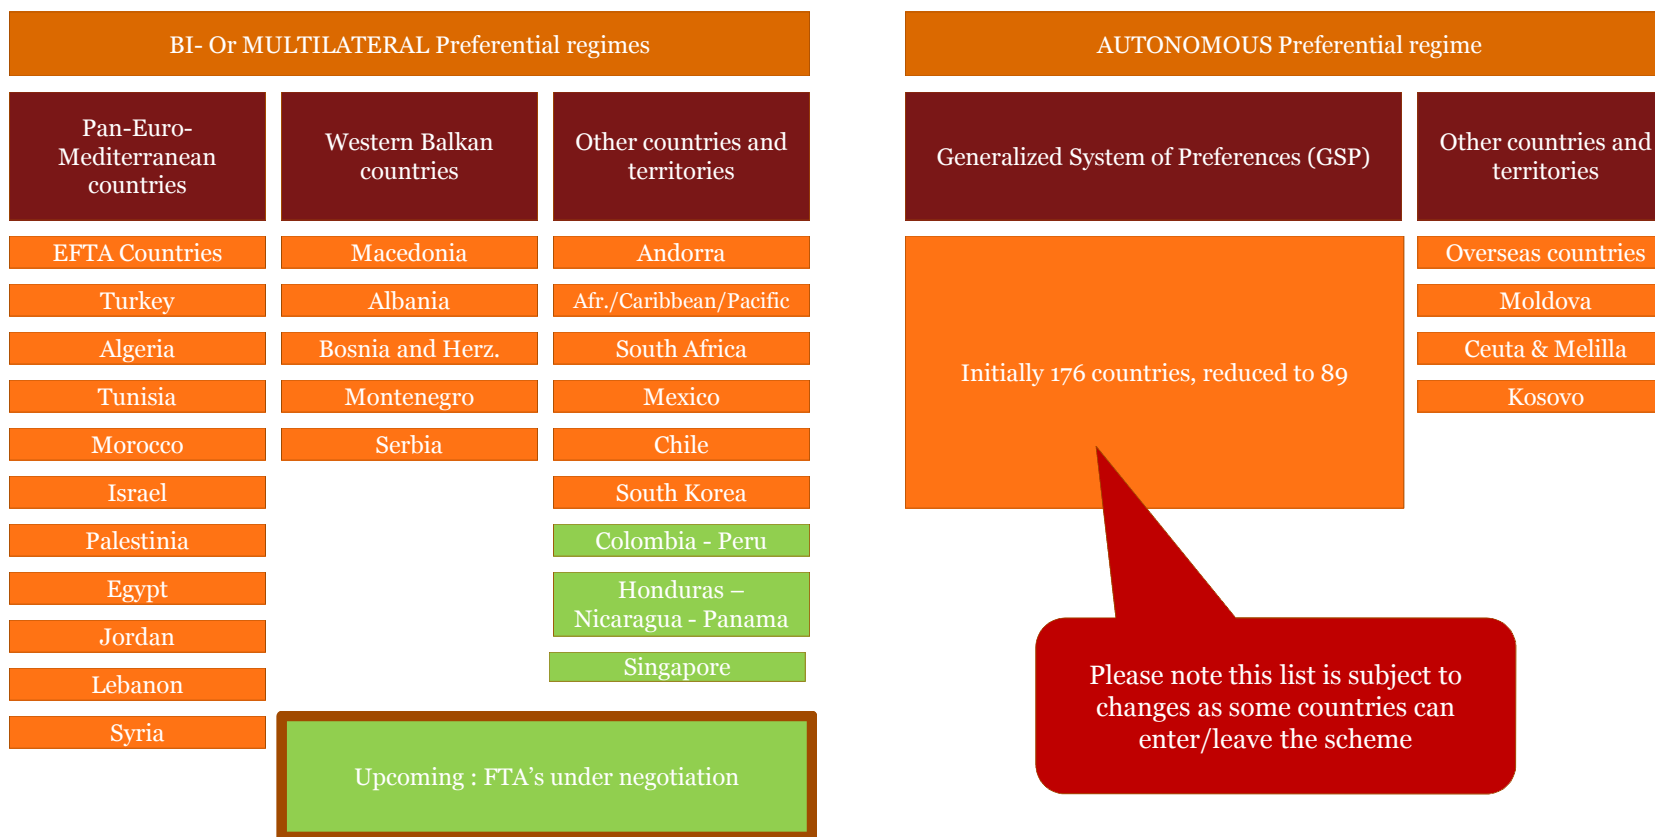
BI- Or MULTILATERAL Preferential regimes

Pan-Euro-Mediterranean countries

EFTA Countries

Turkey

Algeria

Tunisia

Morocco

Israel

Palestinia

Egypt

Jordan

Lebanon

Syria

Western Balkan countries

Macedonia

Albania

Bosnia and Herz.

Montenegro

Serbia

Other countries and territories

Andorra

Afr./Caribbean/Pacific

South Africa

Mexico

Chile

South Korea

Colombia - Peru

Honduras – Nicaragua - Panama

Singapore

Upcoming : FTA's under negotiation

AUTONOMOUS Preferential regime

Generalized System of Preferences (GSP)

Initially 176 countries, reduced to 89

Other countries and territories

Overseas countries

Moldova

Ceuta & Melilla

Kosovo

Please note this list is subject to changes as some countries can enter/leave the scheme